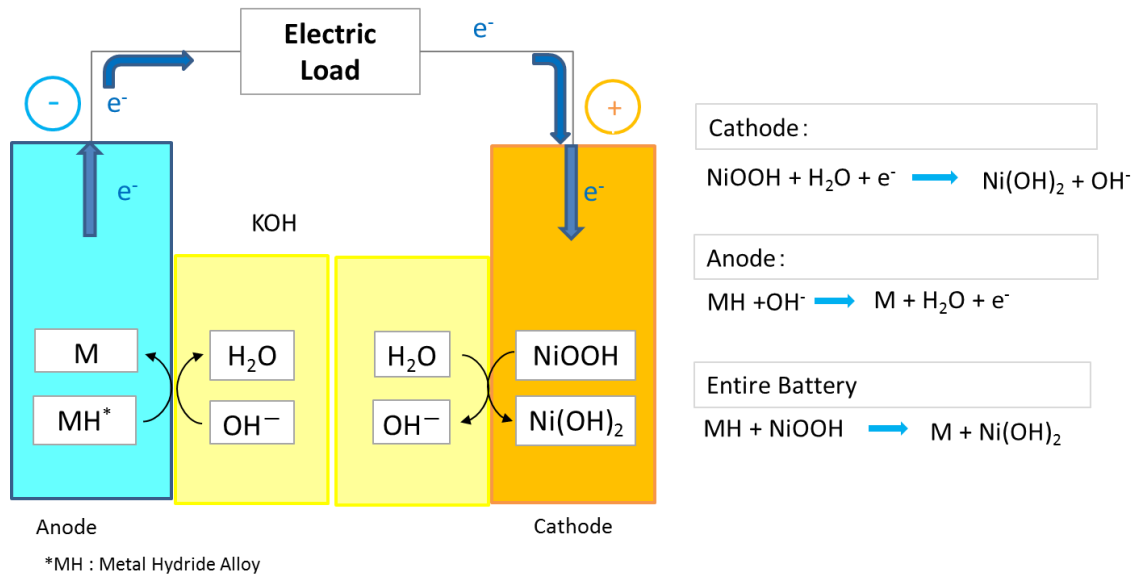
Electric Load

$e^-$

-

$e^-$

+

$e^-$

KOH

$e^-$

M

MH*

$H_2O$

$OH^-$

$H_2O$

$OH^-$

NiOOH

$Ni(OH)_2$

Anode

Cathode

*MH : Metal Hydride Alloy

Cathode :

$NiOOH + H_2O + e^- \rightarrow Ni(OH)_2 + OH^-$

Anode :

$MH + OH^- \rightarrow M + H_2O + e^-$

Entire Battery

$MH + NiOOH \rightarrow M + Ni(OH)_2$